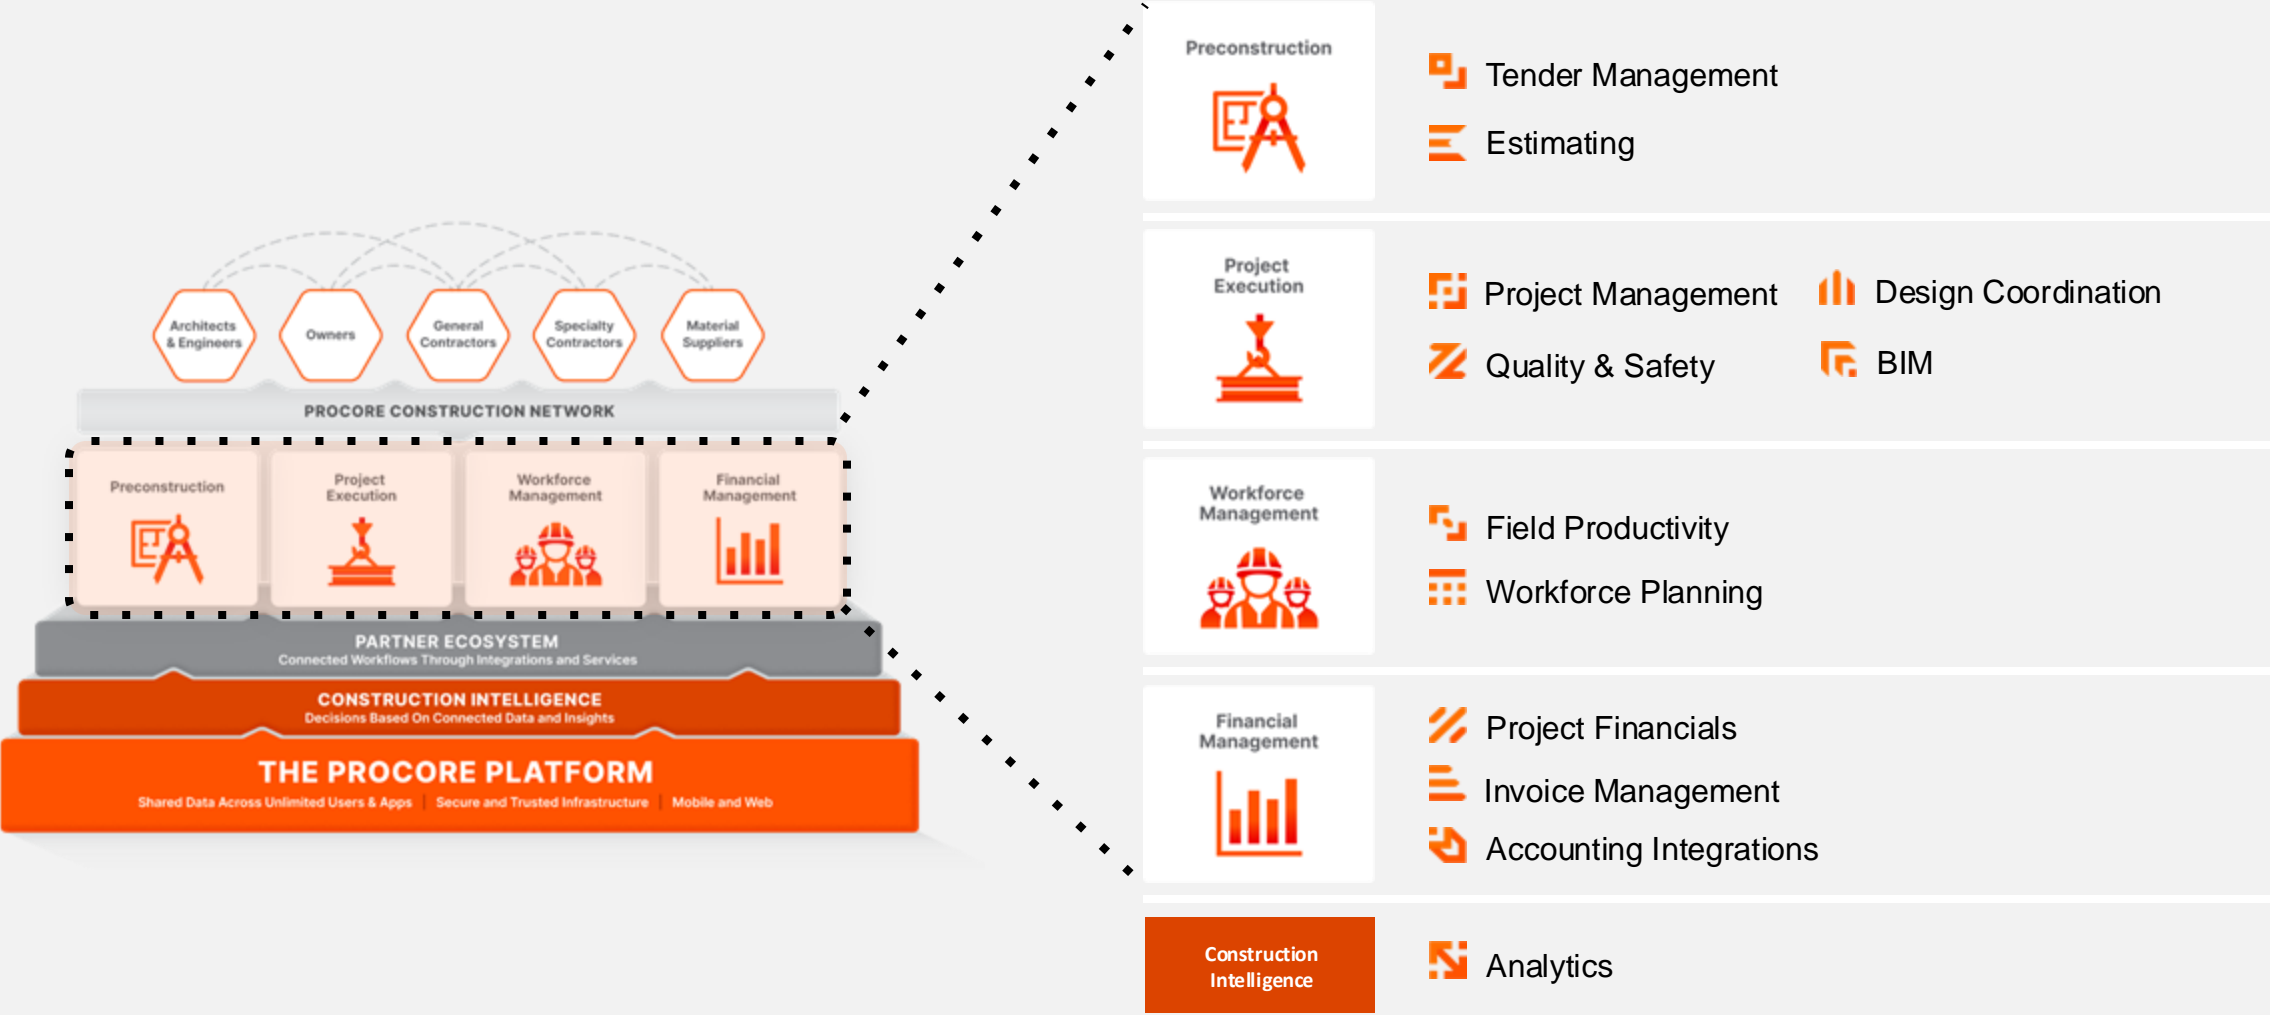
Architects & Engineers
Owners
General Contractors
Specialty Contractors
Material Suppliers

PROCORE CONSTRUCTION NETWORK

Preconstruction
Project Execution
Workforce Management
Financial Management

PARTNER ECOSYSTEM
Connected Workflows Through Integrations and Services

CONSTRUCTION INTELLIGENCE
Decisions Based On Connected Data and Insights

THE PROCORE PLATFORM
Shared Data Across Unlimited Users & Apps | Secure and Trusted Infrastructure | Mobile and Web

Preconstruction
Tender Management
Estimating

Project Execution
Project Management
Design Coordination
Quality & Safety
BIM

Workforce Management
Field Productivity
Workforce Planning

Financial Management
Project Financials
Invoice Management
Accounting Integrations

Construction Intelligence
Analytics